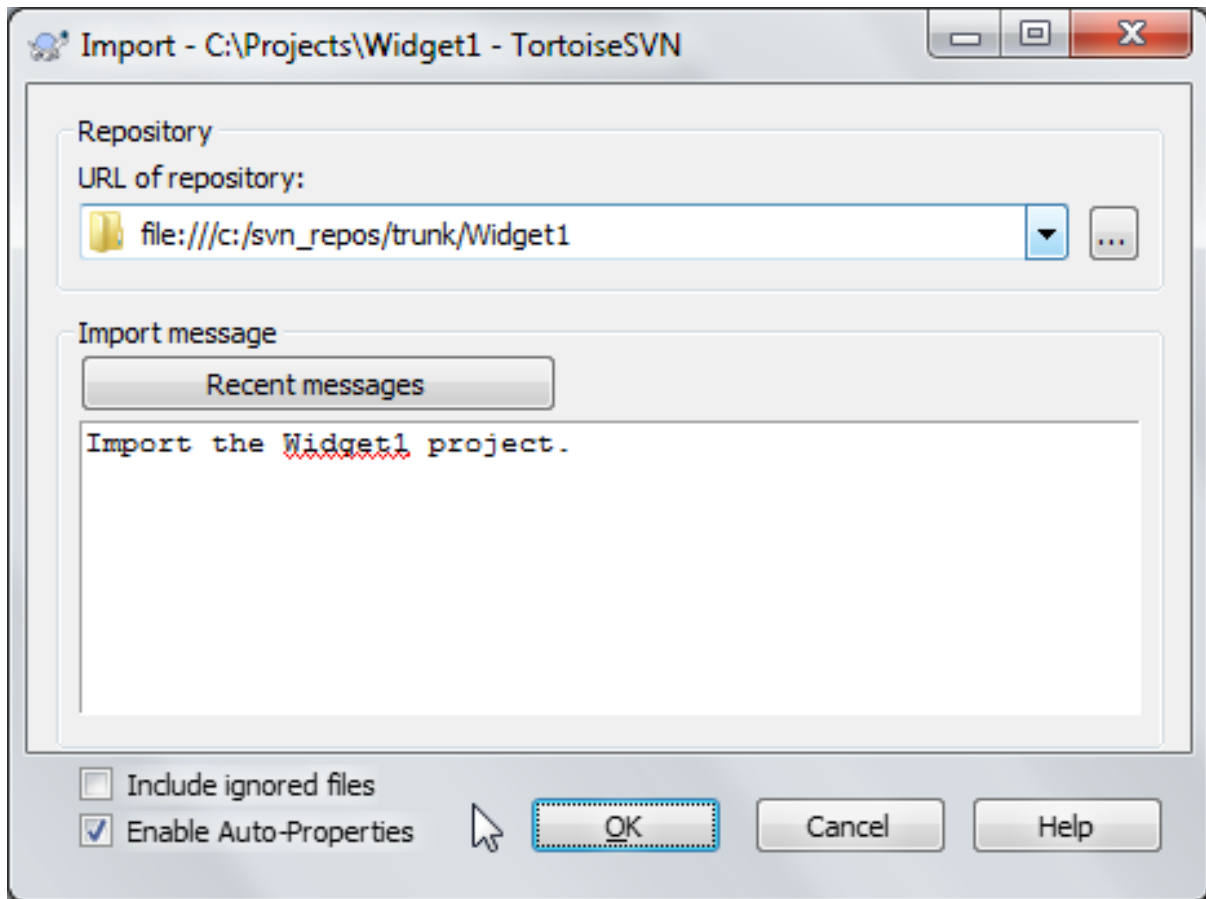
Import - C:\Projects\Widget1 - TortoiseSVN

Repository

URL of repository:

file:///c:/svn_repos/trunk/Widget1

...

Import message

Recent messages

Import the Widget1 project.

Include ignored files

Enable Auto-Properties

OK

Cancel

Help